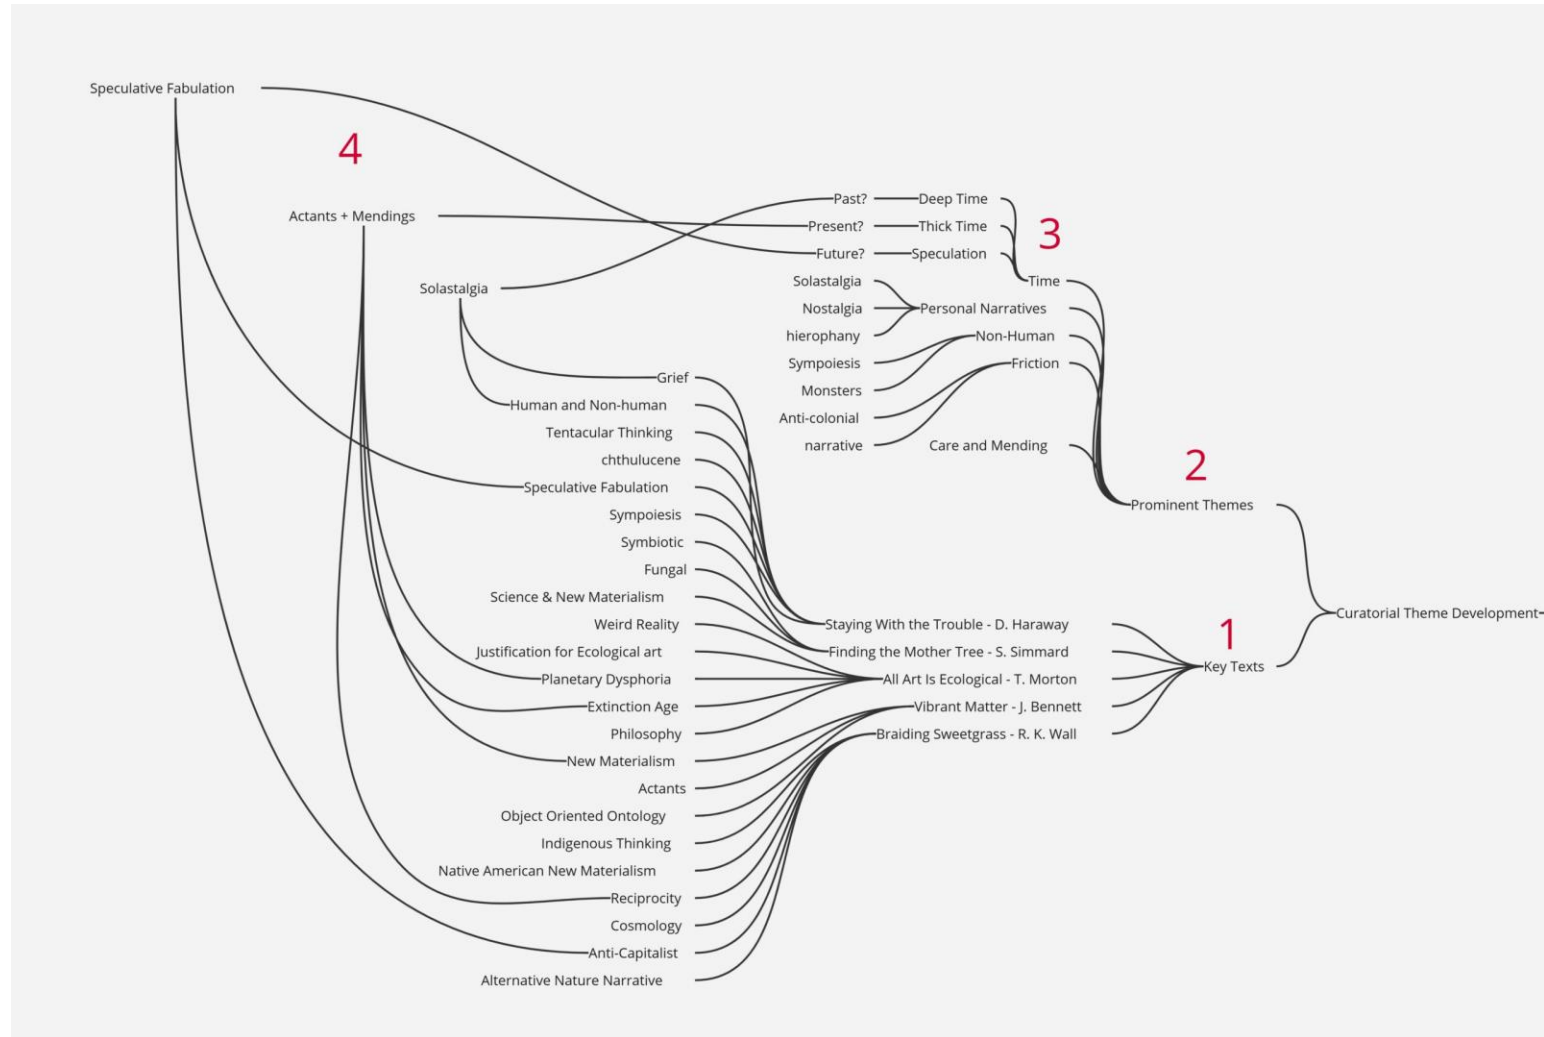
Speculative Fabulation

4

Actants + Mendings

Solastalgia

Past?
Deep Time
Present?
Thick Time
Future?
Speculation

3

Time

Solastalgia
Nostalgia
hierophany
Personal Narratives
Non-Human
Sympoiesis
Monsters
Anti-colonial
narrative
Friction
Care and Mending

2

Prominent Themes

Grief
Human and Non-human
Tentacular Thinking
chthulucene
Speculative Fabulation
Sympoiesis
Symbiotic
Fungal
Science & New Materialism
Weird Reality
Justification for Ecological art
Planetary Dysphoria
Extinction Age
Philosophy
New Materialism
Actants
Object Oriented Ontology
Indigenous Thinking
Native American New Materialism
Reciprocity
Cosmology
Anti-Capitalist
Alternative Nature Narrative

Staying With the Trouble - D. Haraway
Finding the Mother Tree - S. Simmard
All Art Is Ecological - T. Morton
Vibrant Matter - J. Bennett
Braiding Sweetgrass - R. K. Wall

1

Key Texts

Curatorial Theme Development